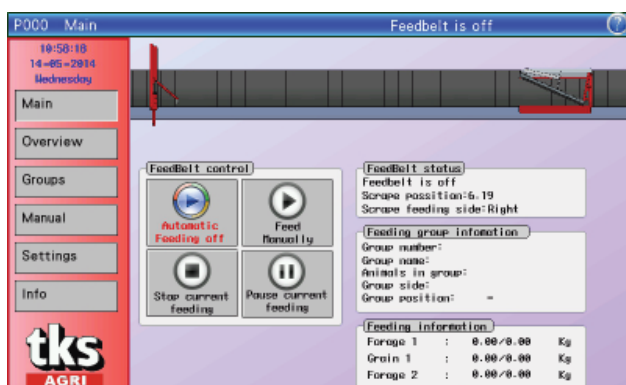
P000 Main
Feedbelt is off
?
10:58:18
14-05-2014
Wednesday
Main
Overview
Groups
Manual
Settings
Info
tks
AGRI

FeedBelt control
Automatic Feeding off
Feed Manually
Stop current feeding
Pause current feeding

FeedBelt status
Feedbelt is off
Scrape possition:6.19
Scrape feeding side:Right

Feeding group infomation
Group number:
Group name:
Animals in group:
Group side:
Group position: -

Feeding information
| Forage 1 | : | 0.00/0.00 | Kg |
|---|---|---|---|
| Grain 1 | : | 0.00/0.00 | Kg |
| Forage 2 | : | 0.00/0.00 | Kg |